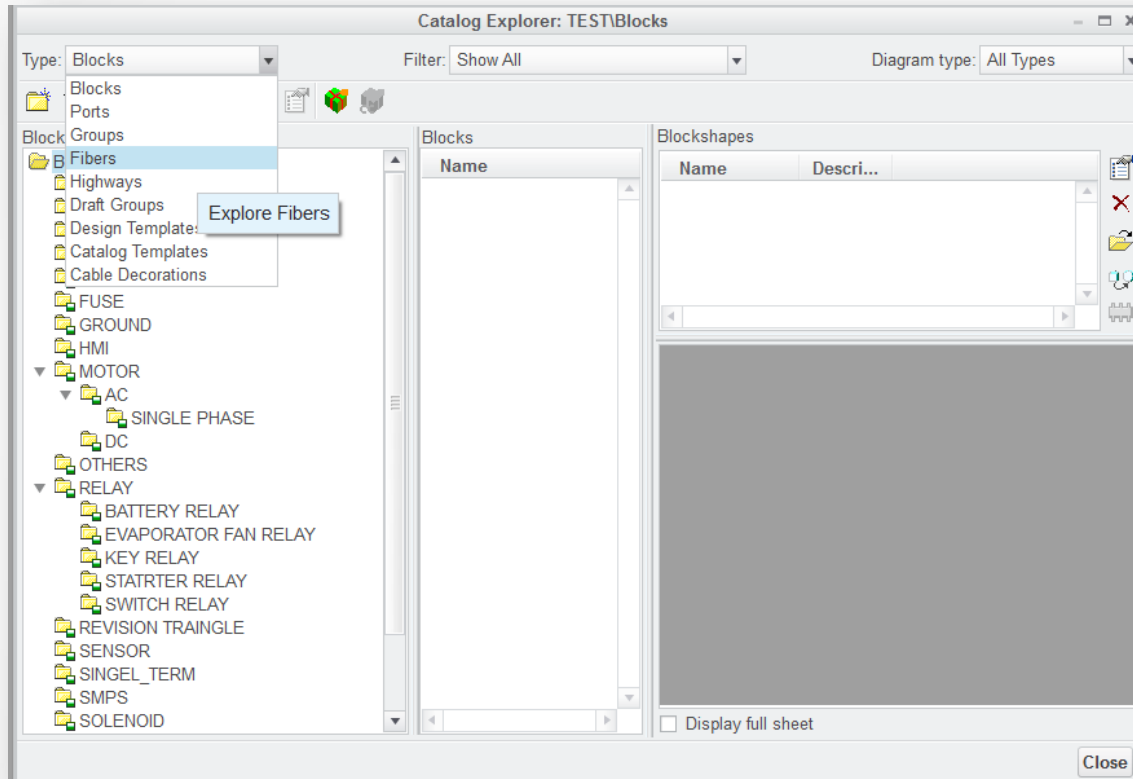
Catalog Explorer: TEST\Blocks

Type: Blocks
Filter: Show All
Diagram type: All Types

Blocks
Ports
Groups
Fibers
Highways
Draft Groups
Design Templates
Catalog Templates
Cable Decorations

Explore Fibers

Block
B
FUSE
GROUND
HMI
MOTOR
AC
SINGLE PHASE
DC
OTHERS
RELAY
BATTERY RELAY
EVAPORATOR FAN RELAY
KEY RELAY
STATRTER RELAY
SWITCH RELAY
REVISION TRAINGLE
SENSOR
SINGEL_TERM
SMPS
SOLENOID

Blocks
Name

Blockshapes
Name | Descri...

Display full sheet

Close